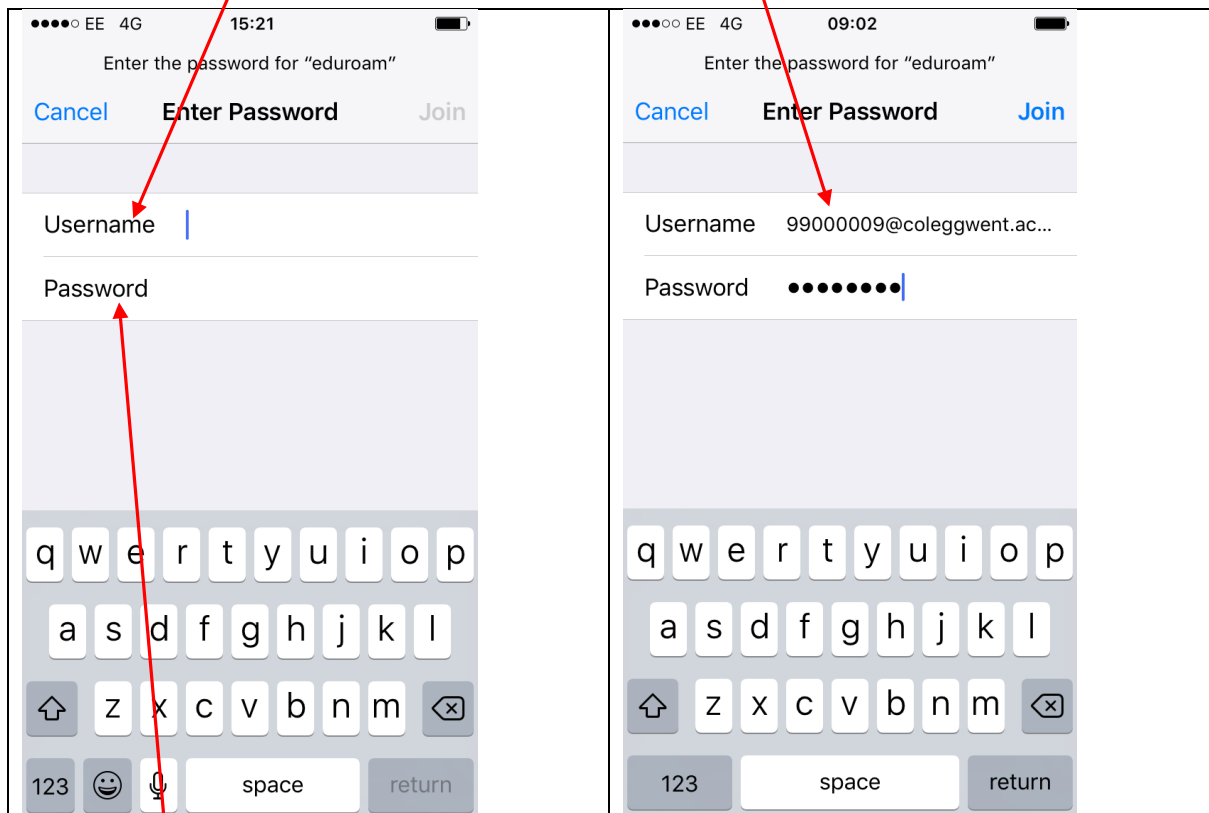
●●●●○ EE 4G 15:21

Enter the password for "eduroam"

Cancel Enter Password Join

Username

Password

q w e r t y u i o p
a s d f g h j k l
z x c v b n m
123 space return

●●●○○ EE 4G 09:02

Enter the password for "eduroam"

Cancel Enter Password Join

Username 99000009@coleggwent.ac...

Password ●●●●●●●●

q w e r t y u i o p
a s d f g h j k l
z x c v b n m
123 space return